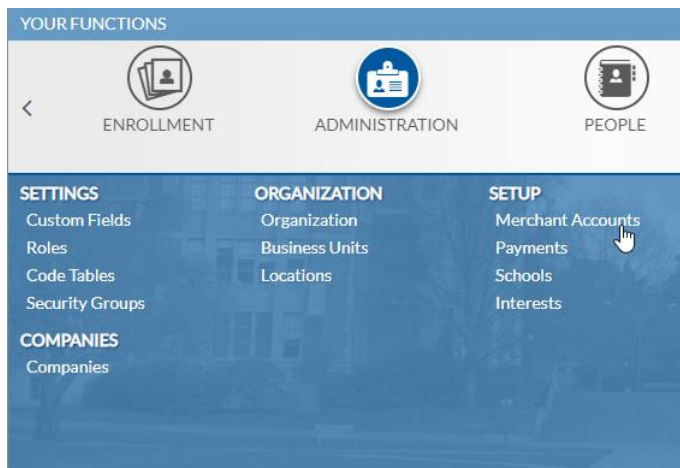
YOUR FUNCTIONS

<

ENROLLMENT

ADMINISTRATION

PEOPLE

SETTINGS
Custom Fields
Roles
Code Tables
Security Groups

COMPANIES
Companies

ORGANIZATION
Organization
Business Units
Locations

SETUP
Merchant Accounts
Payments
Schools
Interests